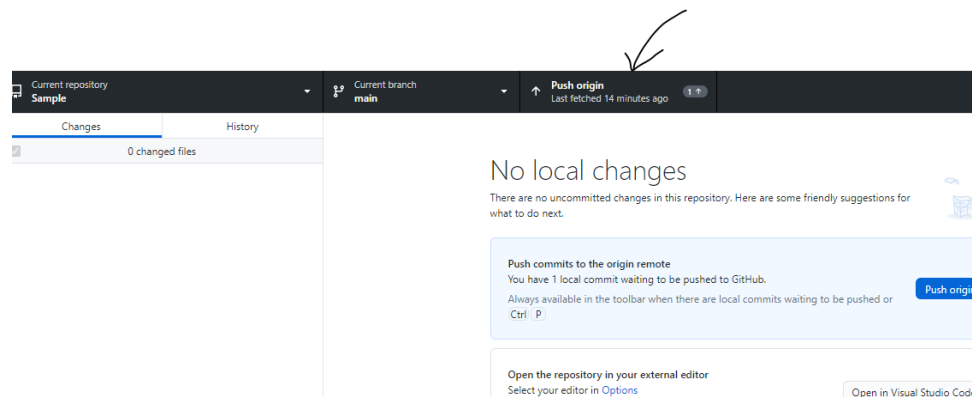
Current repository
Sample

Current branch
main

Push origin
Last fetched 14 minutes ago

1 ↑

Changes

History

0 changed files

No local changes

There are no uncommitted changes in this repository. Here are some friendly suggestions for what to do next.

Push commits to the origin remote

You have 1 local commit waiting to be pushed to GitHub.

Always available in the toolbar when there are local commits waiting to be pushed or Ctrl P

Push origi

Open the repository in your external editor

Select your editor in Options

Open in Visual Studio Cod